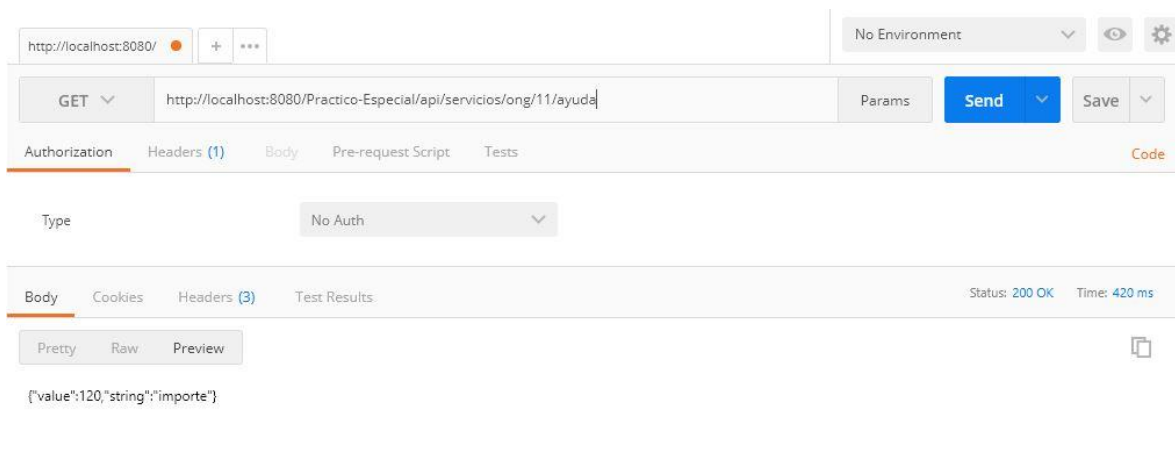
http://localhost:8080/ ● + ···

No Environment

GET

http://localhost:8080/Practico-Especial/api/servicios/ong/11/ayuda

Params

Send

Save

Authorization Headers (1) Body Pre-request Script Tests

Code

Type

No Auth

Body Cookies Headers (3) Test Results

Status: 200 OK Time: 420 ms

Pretty Raw Preview

{"value":120,"string":"importe"}